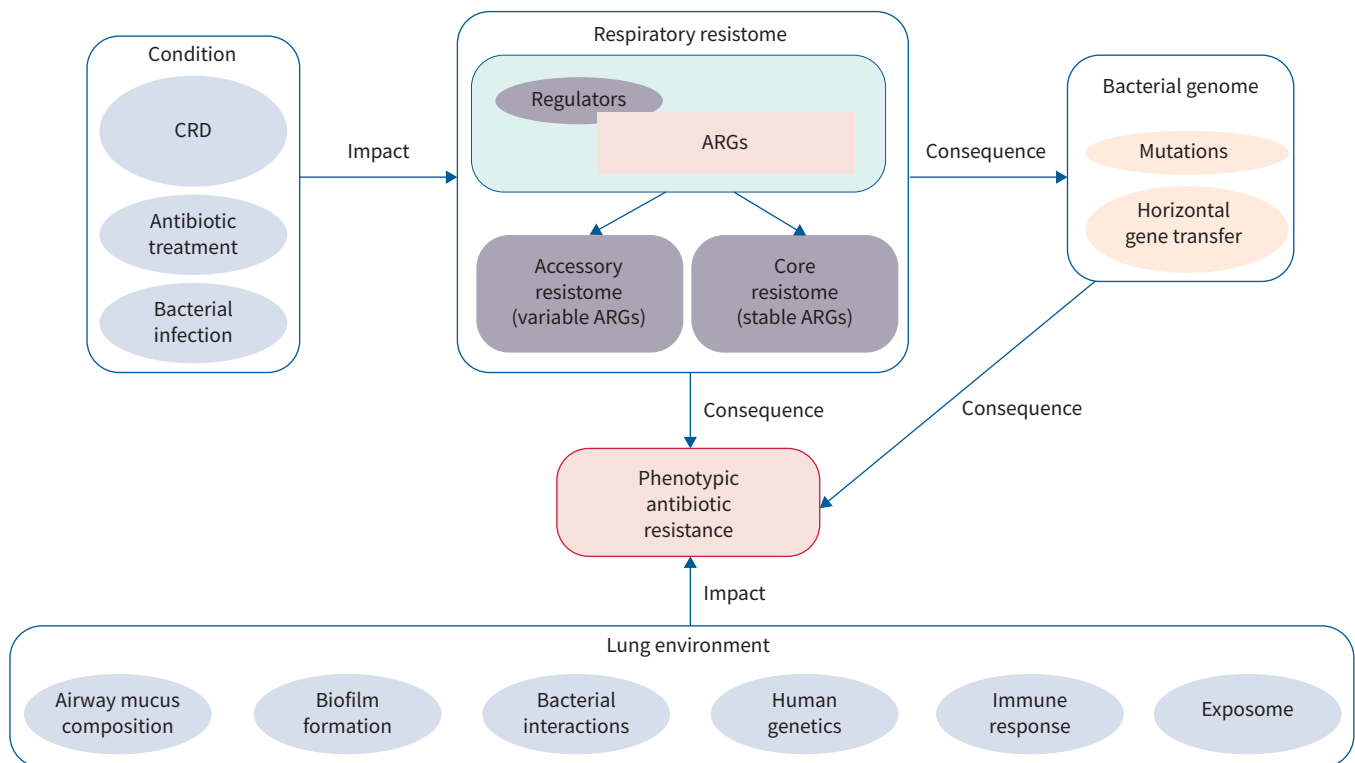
Condition

CRD

Antibiotic treatment

Bacterial infection

Impact

Respiratory resistome

Regulators

ARGs

Accessory resistome (variable ARGs)

Core resistome (stable ARGs)

Consequence

Bacterial genome

Mutations

Horizontal gene transfer

Consequence

Consequence

Phenotypic antibiotic resistance

Impact

Lung environment

Airway mucus composition

Biofilm formation

Bacterial interactions

Human genetics

Immune response

Exposome